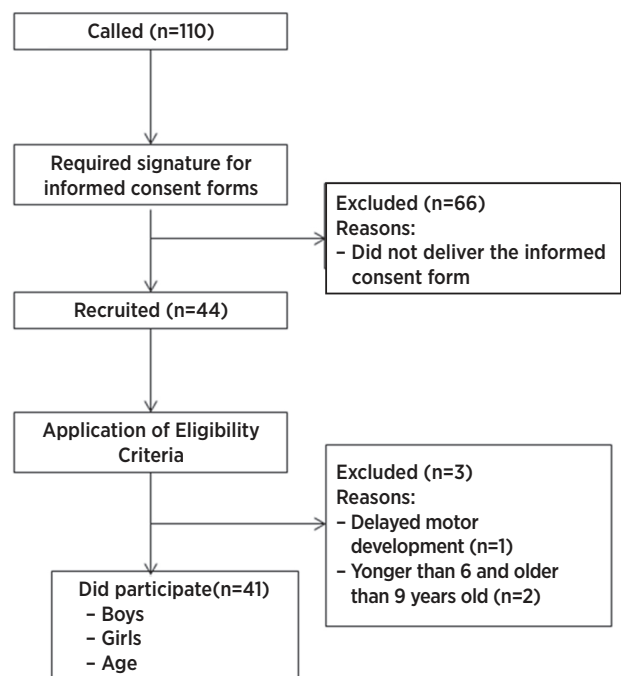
Called (n=110)

Required signature for informed consent forms

Excluded (n=66)
Reasons:
– Did not deliver the informed consent form

Recruited (n=44)

Application of Eligibility Criteria

Excluded (n=3)
Reasons:
– Delayed motor development (n=1)
– Yonger than 6 and older than 9 years old (n=2)

Did participate(n=41)
– Boys
– Girls
– Age